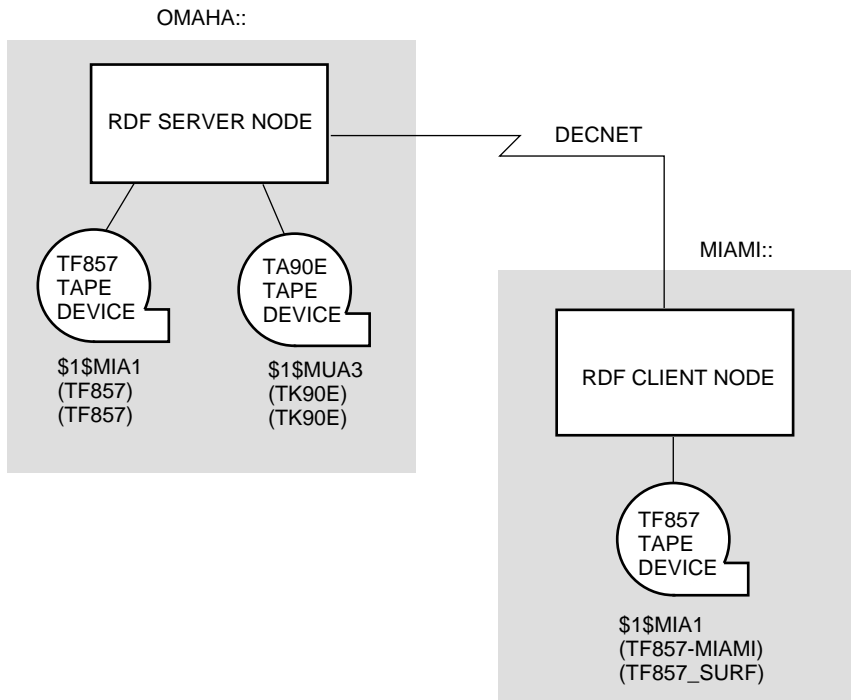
OMAHA::

RDF SERVER NODE

DECNET

TF857
TAPE
DEVICE

TA90E
TAPE
DEVICE

$1$MIA1
(TF857)
(TF857)

$1$MUA3
(TK90E)
(TK90E)

MIAMI::

RDF CLIENT NODE

TF857
TAPE
DEVICE

$1$MIA1
(TF857-MIAMI)
(TF857_SURF)